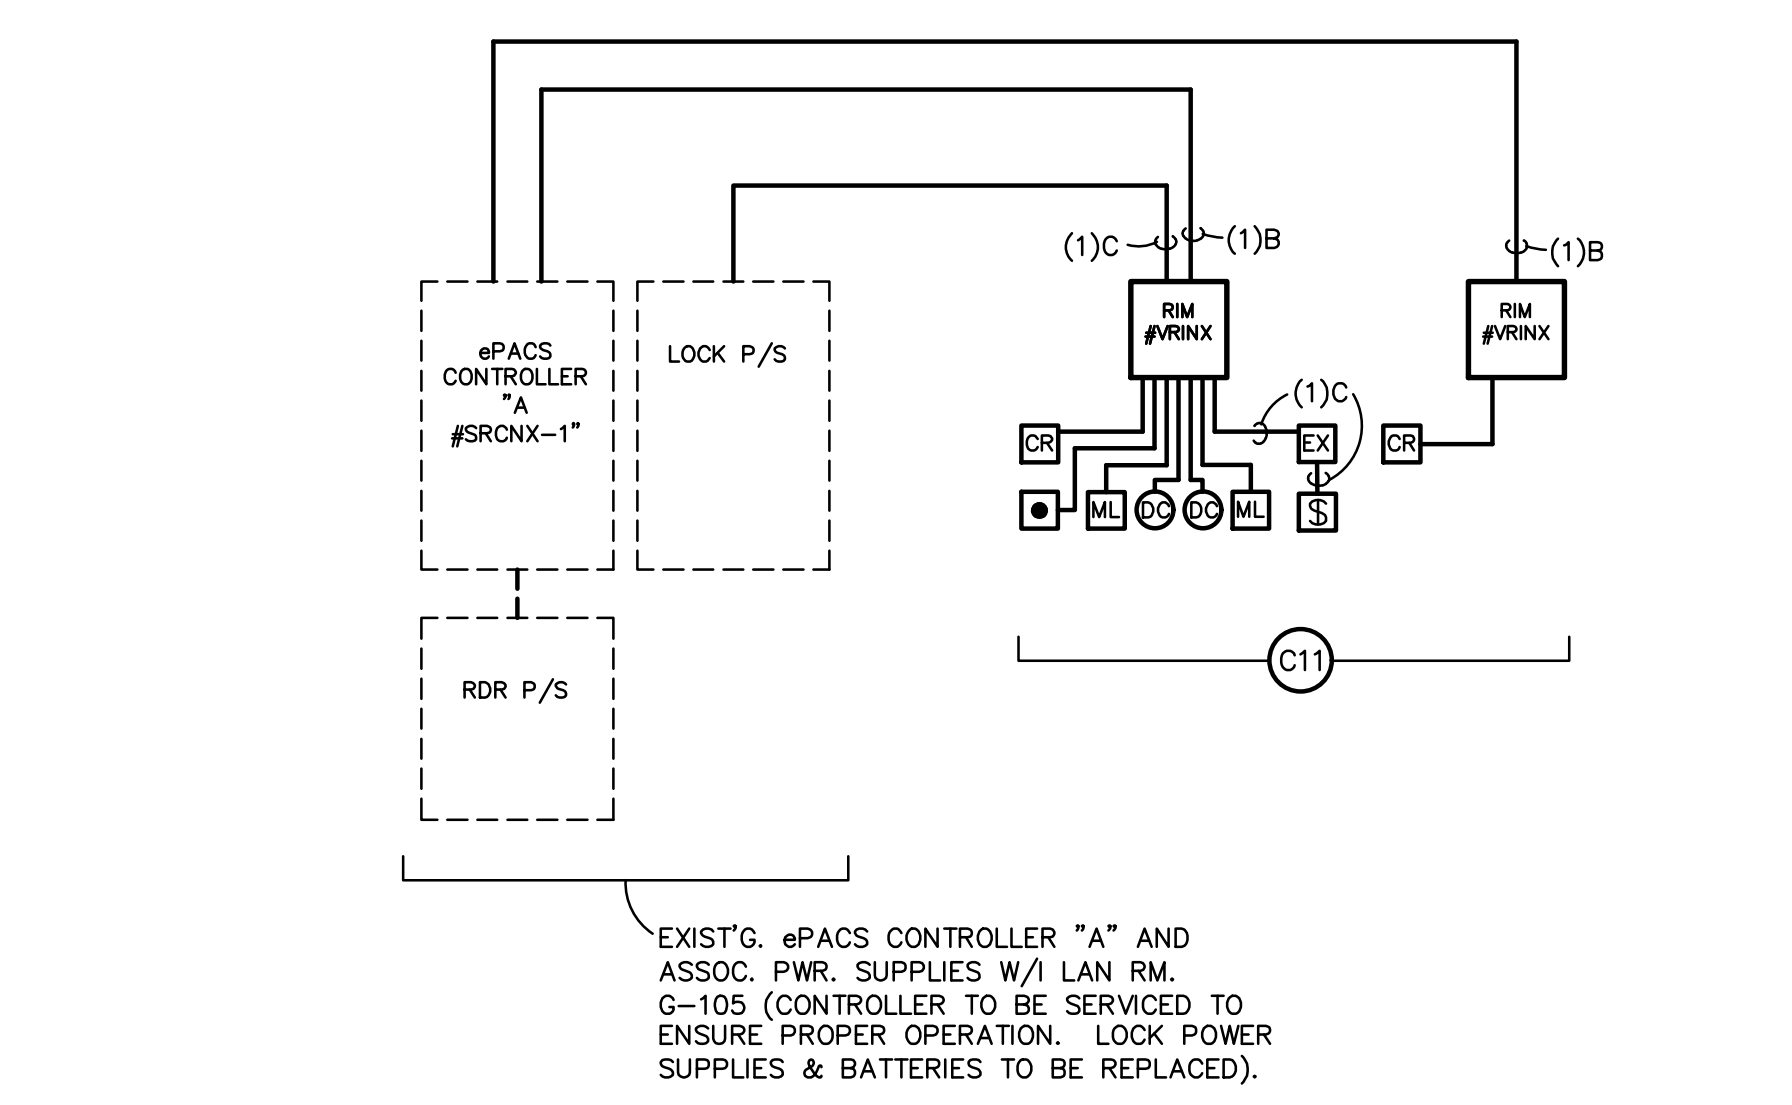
(1)C
(1)B
(1)B

ePACS CONTROLLER "A #SRCNX-1"

LOCK P/S

RIM #VRINX

RIM #VRINX

(1)C

CR

EX

CR

ML

DC

DC

ML

$

RDR P/S

C11

EXIST'G. ePACS CONTROLLER "A" AND ASSOC. PWR. SUPPLIES W/I LAN RM. G-105 (CONTROLLER TO BE SERVICED TO ENSURE PROPER OPERATION. LOCK POWER SUPPLIES & BATTERIES TO BE REPLACED).